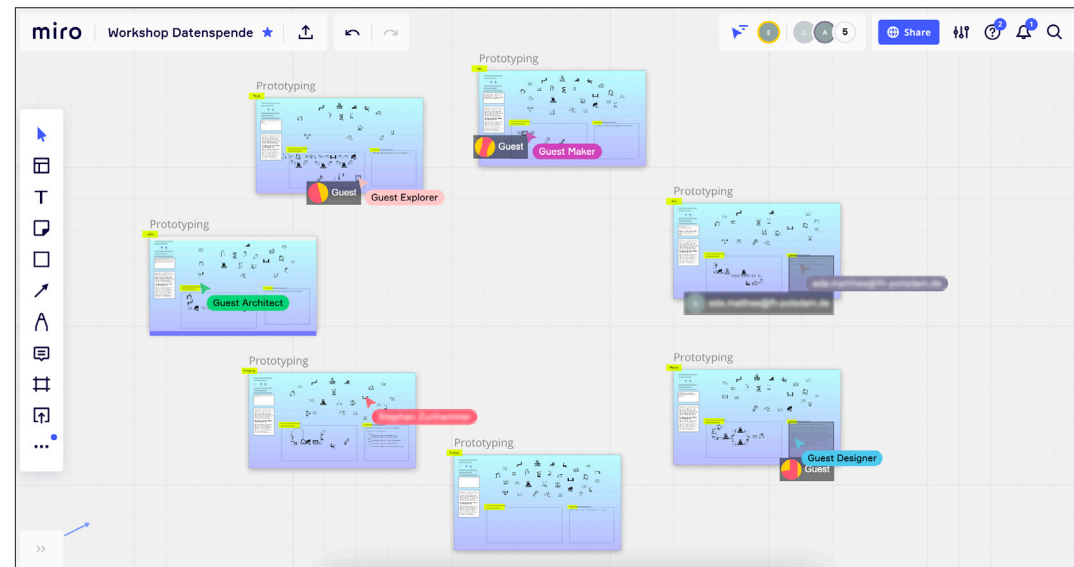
miro Workshop Datenspende

5

Share

2

1

Prototyping

Guest

Guest Explorer

Prototyping

Guest

Guest Maker

Prototyping

Guest Architect

Prototyping

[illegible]

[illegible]

Prototyping

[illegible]

Prototyping

Guest Designer

Guest

Prototyping

»